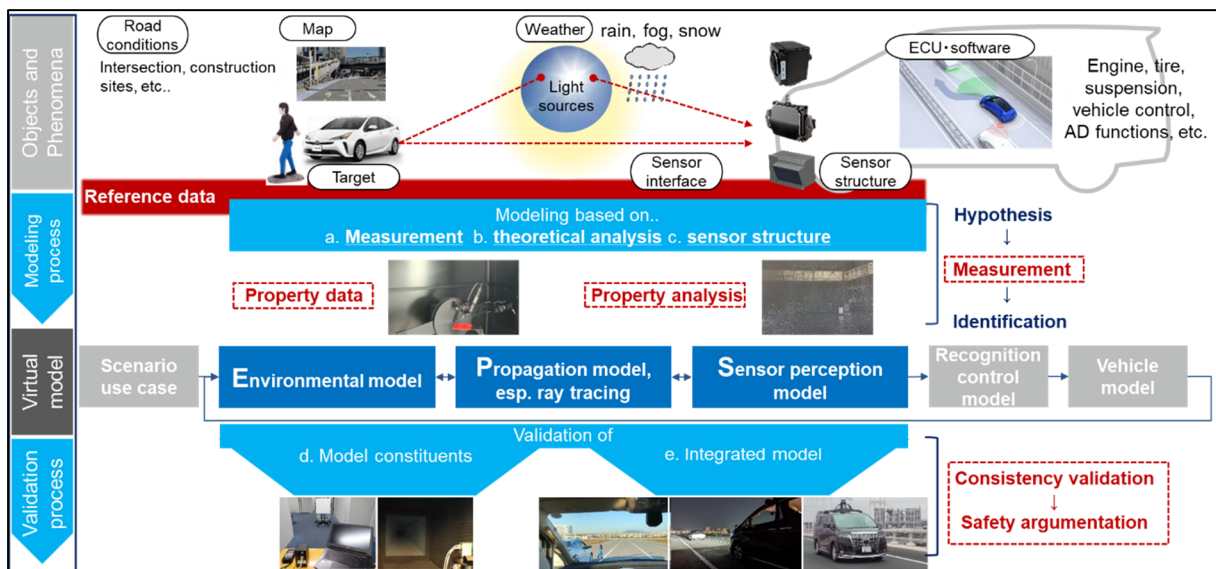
Objects and Phenomena

Road conditions

Intersection, construction sites, etc..

Map

Weather rain, fog, snow

Light sources

ECU・software

Engine, tire, suspension, vehicle control, AD functions, etc.

Target

Sensor interface

Sensor structure

Reference data

Modeling process

Modeling based on..
a. Measurement b. theoretical analysis c. sensor structure

Hypothesis
↓
Measurement
↓
Identification

Property data

Property analysis

Virtual model

Scenario use case

Environmental model

Propagation model, esp. ray tracing

Sensor perception model

Recognition control model

Vehicle model

Validation process

Validation of

d. Model constituents

e. Integrated model

Consistency validation
↓
Safety argumentation